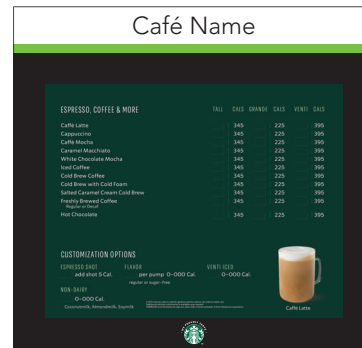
Café Name

ESPRESSO, COFFEE & MORE

| | TALL | CALS | GRANDE | CALS | VENTI | CALS |
|---|---|---|---|---|---|---|
| Caffè Latte | | 345 | | 225 | | 395 |
| Cappuccino | | 345 | | 225 | | 395 |
| Caffè Mocha | | 345 | | 225 | | 395 |
| Caramel Macchiato | | 345 | | 225 | | 395 |
| White Chocolate Mocha | | 345 | | 225 | | 395 |
| Iced Coffee | | 345 | | 225 | | 395 |
| Cold Brew Coffee | | 345 | | 225 | | 395 |
| Cold Brew with Cold Foam | | 345 | | 225 | | 395 |
| Salted Caramel Cream Cold Brew | | 345 | | 225 | | 395 |
| Freshly Brewed Coffee Regular or Decaf | | 345 | | 225 | | 395 |
| Hot Chocolate | | 345 | | 225 | | 395 |

CUSTOMIZATION OPTIONS

ESPRESSO SHOT
add shot 5 Cal.

FLAVOR
per pump 0–000 Cal.
regular or sugar-free

VENTI ICED
0–000 Cal.

NON-DAIRY
0–000 Cal.
Coconutmilk, Almondmilk, Soymilk

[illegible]

Caffè Latte